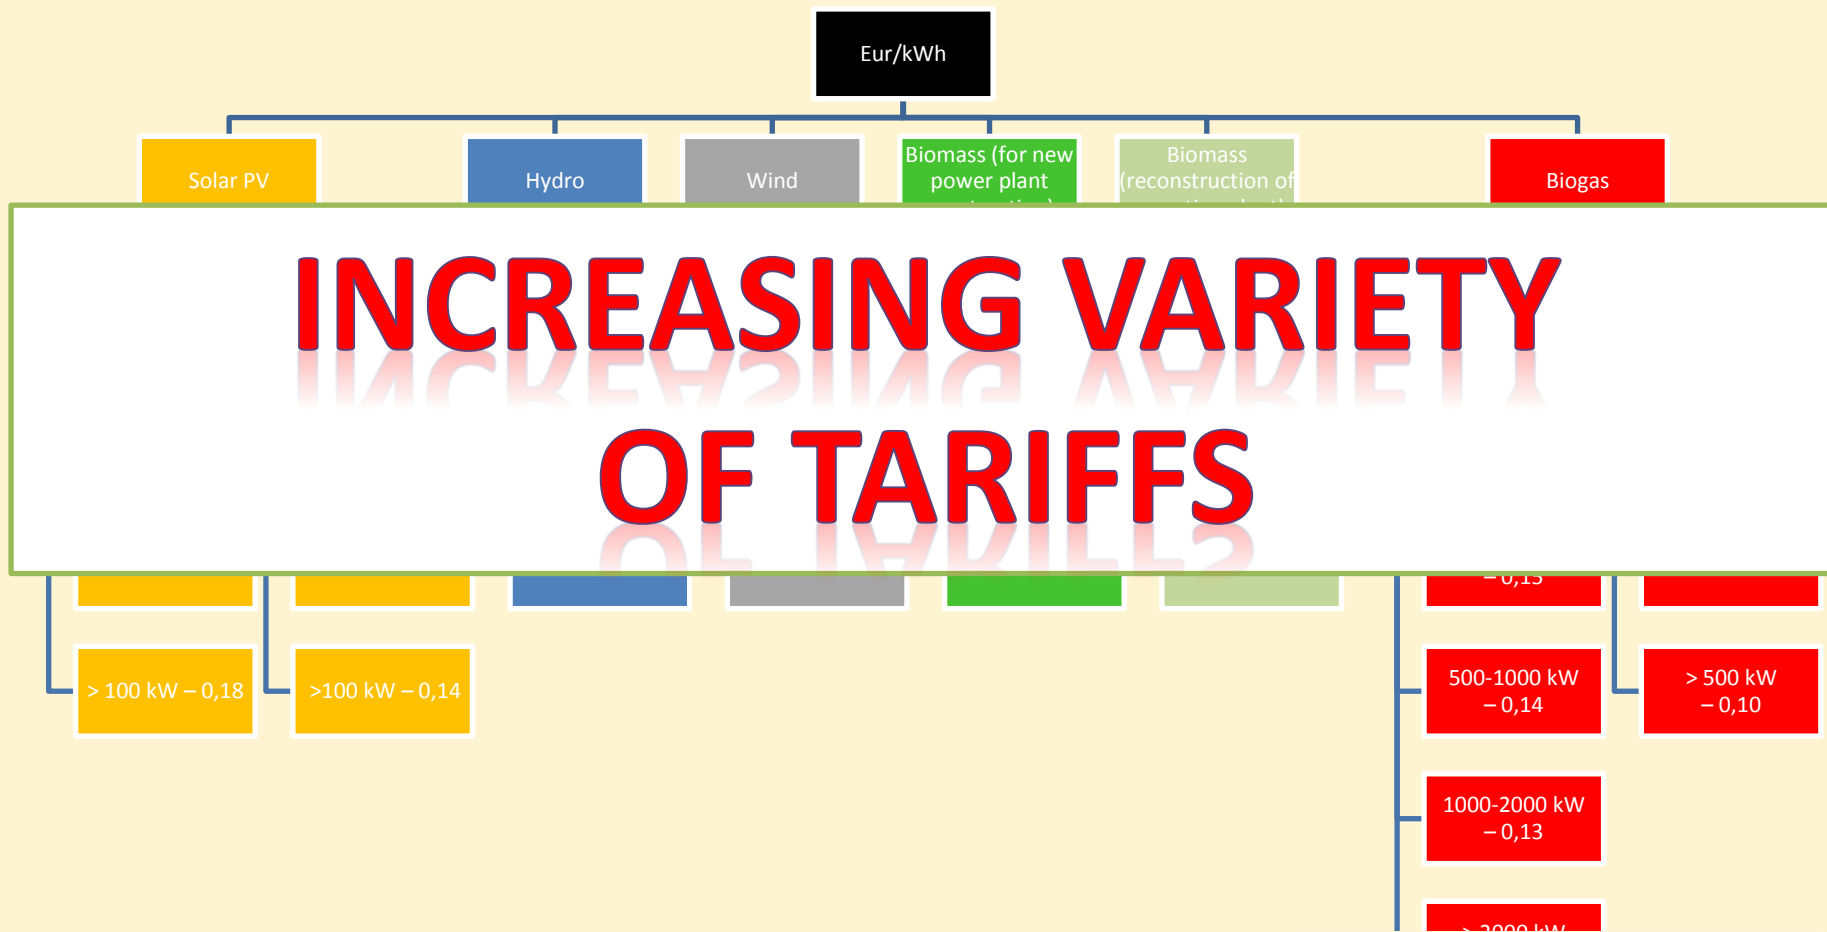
Eur/kWh

Solar PV

Hydro

Wind

Biomass (for new power plant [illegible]

Biomass (reconstruction of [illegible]

Biogas

INCREASING VARIETY OF TARIFFS

– 0,13

> 100 kW – 0,18

>100 kW – 0,14

500-1000 kW – 0,14

> 500 kW – 0,10

1000-2000 kW – 0,13

> 2000 kW